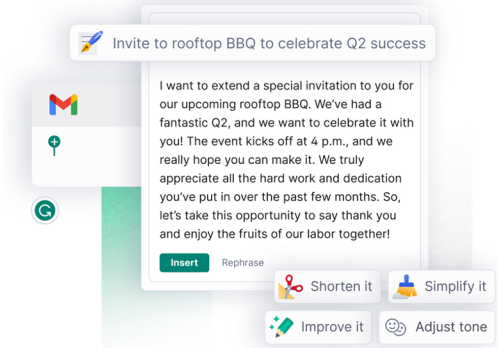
Invite to rooftop BBQ to celebrate Q2 success

I want to extend a special invitation to you for our upcoming rooftop BBQ. We've had a fantastic Q2, and we want to celebrate it with you! The event kicks off at 4 p.m., and we really hope you can make it. We truly appreciate all the hard work and dedication you've put in over the past few months. So, let's take this opportunity to say thank you and enjoy the fruits of our labor together!

Insert

Rephrase

Shorten it

Simplify it

Improve it

Adjust tone